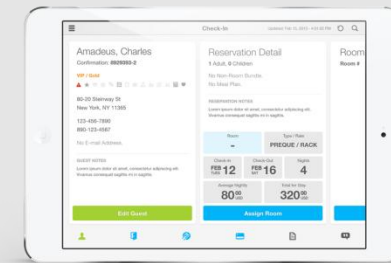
Check-In

Updated Feb 12, 2015 - 4:03:32 PM

Amadeus, Charles

Confirmation: 8925553-2

VIP / Gold

80-20 Steinway St
New York, NY 11365

123-456-7890
880-123-4567

No E-mail Address

GUEST NOTES

Lorem ipsum dolor sit amet, consectetur adipiscing elit. Vivamus consequat sagittis mi in sagittis.

Edit Guest

Reservation Detail

1 Adult, 0 Children

No Item Room Bundle
No Meal Plan

RESERVATION NOTES

Lorem ipsum dolor sit amet, consectetur adipiscing elit. Vivamus consequat sagittis mi in sagittis.

| Room | Type / Rate |
|---|---|
| – | PREQUE / RACK |

| Check In | Check Out | Nights |
|---|---|---|
| FEB 12 | FEB 16 | 4 |

| Average Nightly | Total for Stay |
|---|---|
| 80.00 | 320.00 |

Assign Room

Room

Room #